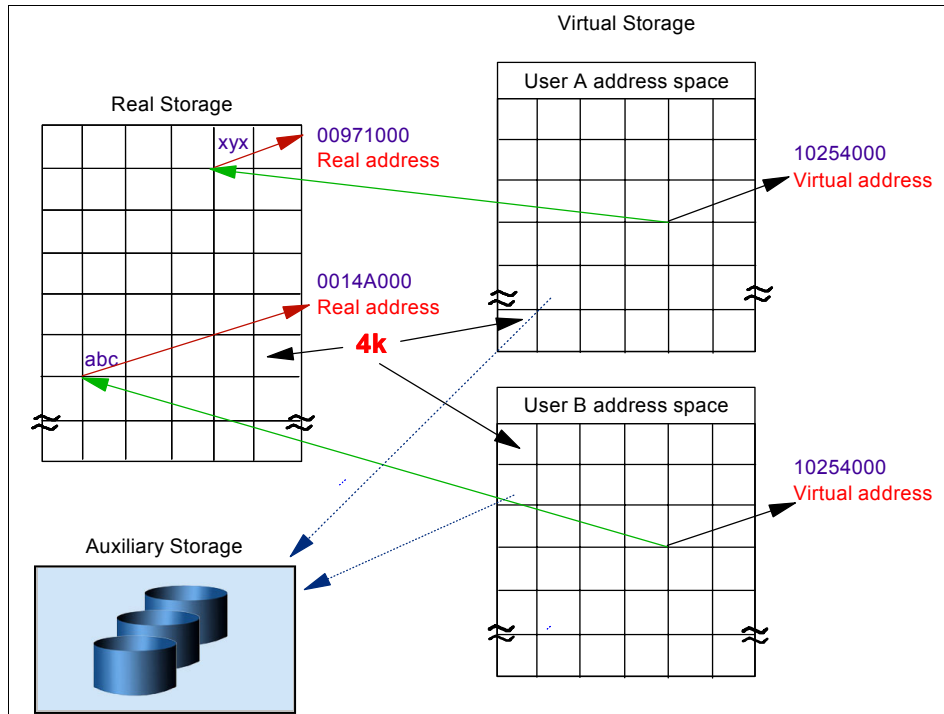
Virtual Storage

Real Storage

User A address space

xyx

00971000
Real address

10254000
Virtual address

0014A000
Real address

4k

abc

User B address space

10254000
Virtual address

Auxiliary Storage